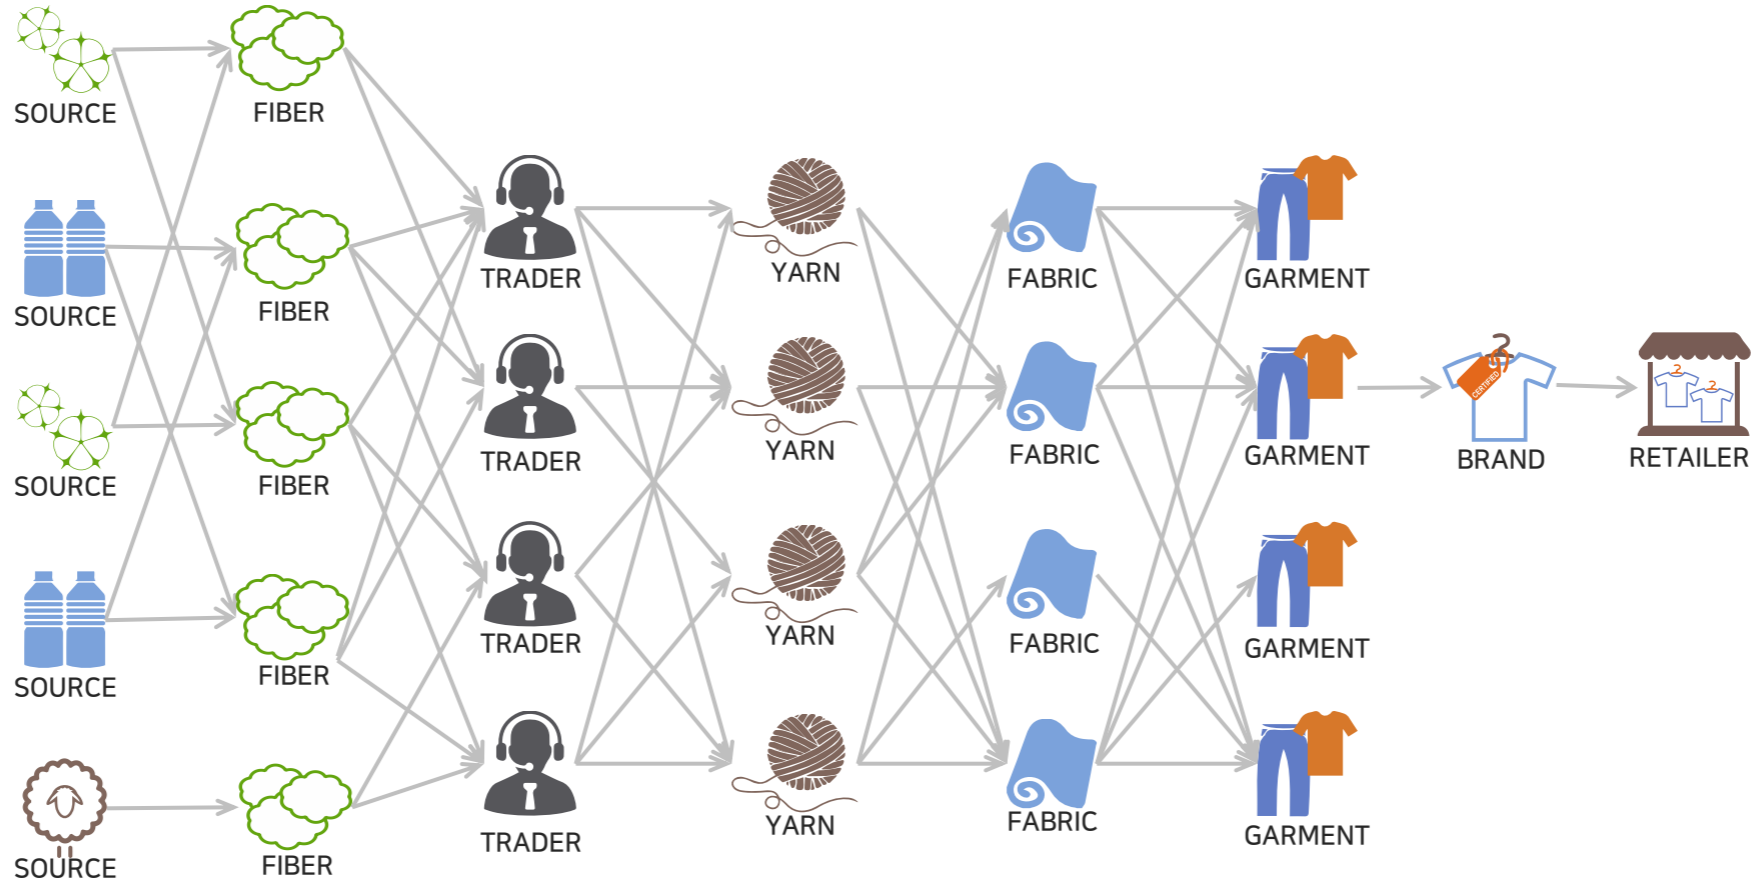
SOURCE
SOURCE
SOURCE
SOURCE
SOURCE

FIBER
FIBER
FIBER
FIBER
FIBER

TRADER
TRADER
TRADER
TRADER

YARN
YARN
YARN
YARN

FABRIC
FABRIC
FABRIC
FABRIC

GARMENT
GARMENT
GARMENT
GARMENT

CERTIFIED
BRAND

RETAILER